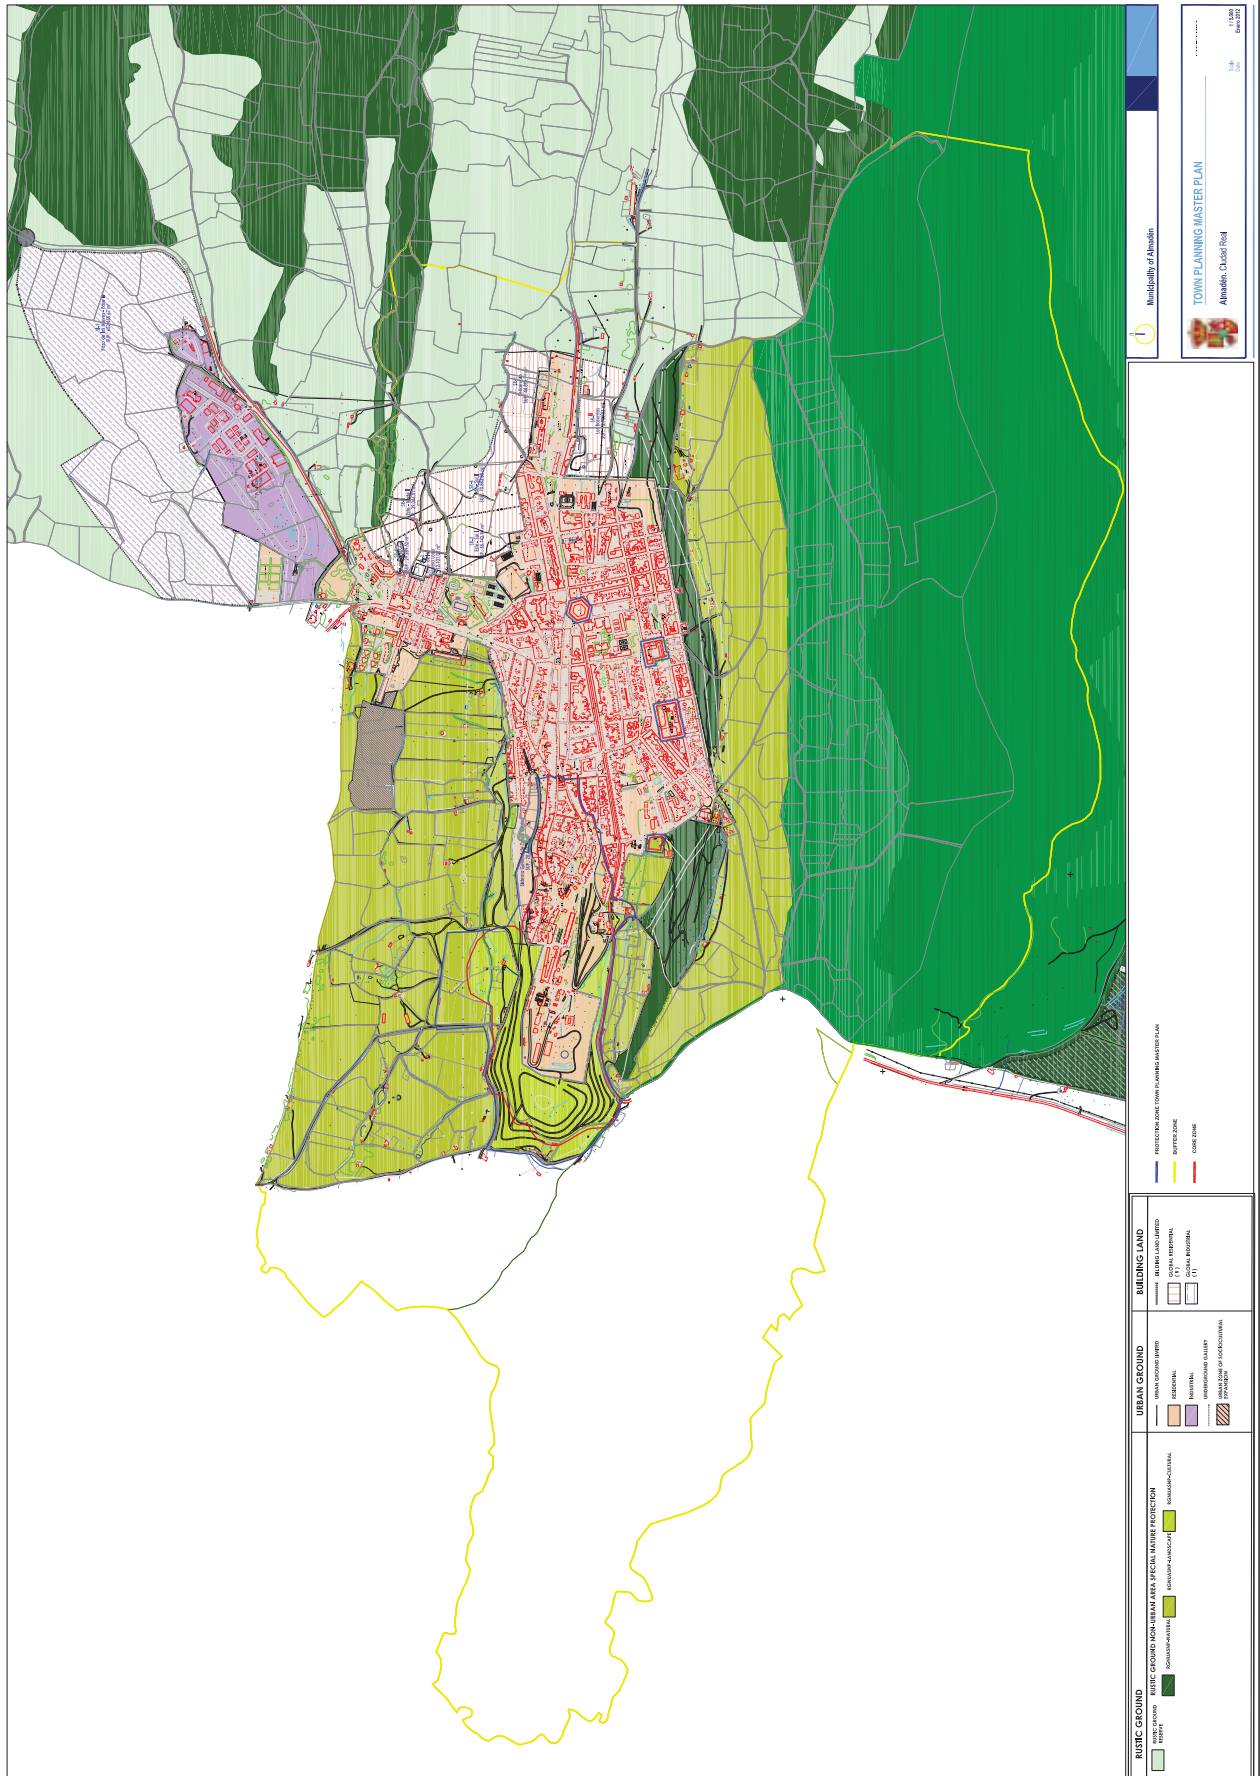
Municipality of Almadén

TOWN PLANNING MASTER PLAN

Almadén, Ciudad Real

Scale: 1/5.000
Date: Enero 2012

PROTECTION ZONE TOWN PLANNING MASTER PLAN

BUFFER ZONE

CORE ZONE

RUSTIC GROUND

RUSTIC GROUND RESERVE

RUSTIC GROUND NON-URBAN AREA SPECIAL NATURE PROTECTION

RGNUAESNP-NATURAL

RGNUAESNP-LANDSCAPE

RGNUAESNP-CULTURAL

URBAN GROUND

URBAN GROUND LIMITED

RESIDENTIAL

INDUSTRIAL

UNDERGROUND GALLERY

URBAN ZONE OF SOCIOCULTURAL EXPANSION

BUILDING LAND

BUILDING LAND LIMITED

GLOBAL RESIDENTIAL ( R )

GLOBAL INDUSTRIAL ( I )